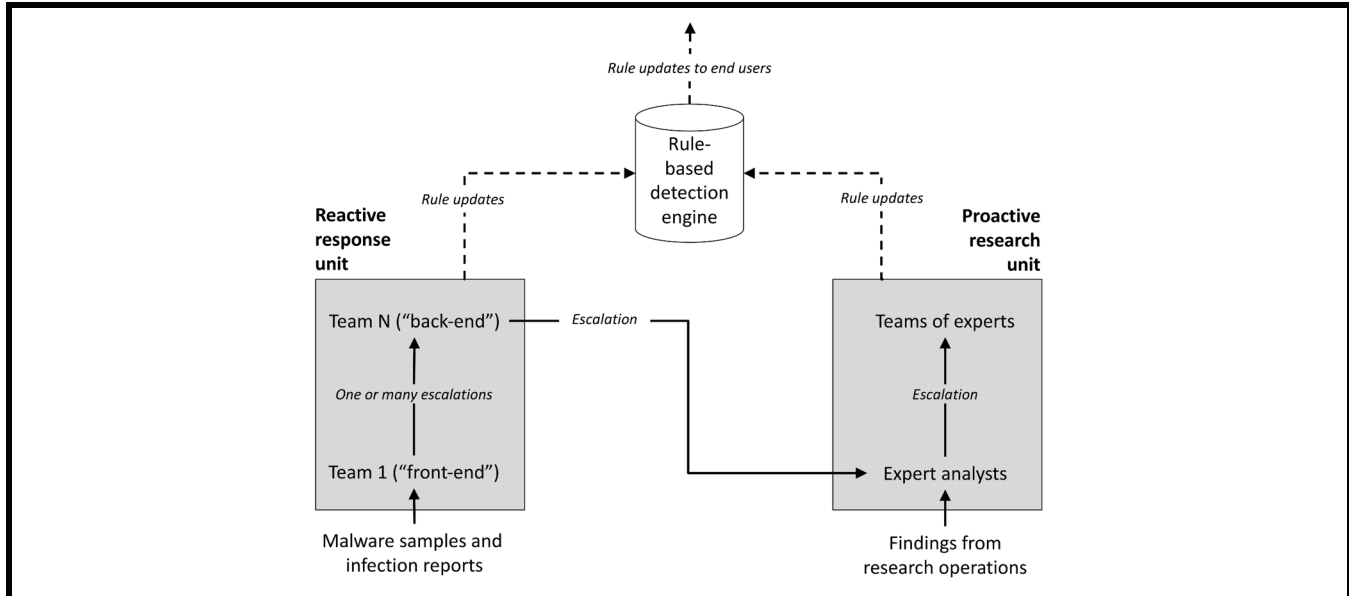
Rule updates to end users

Rule-based detection engine

Rule updates

Rule updates

Reactive response unit

Proactive research unit

Team N (“back-end”)

Escalation

Teams of experts

One or many escalations

Escalation

Team 1 (“front-end”)

Expert analysts

Malware samples and infection reports

Findings from research operations